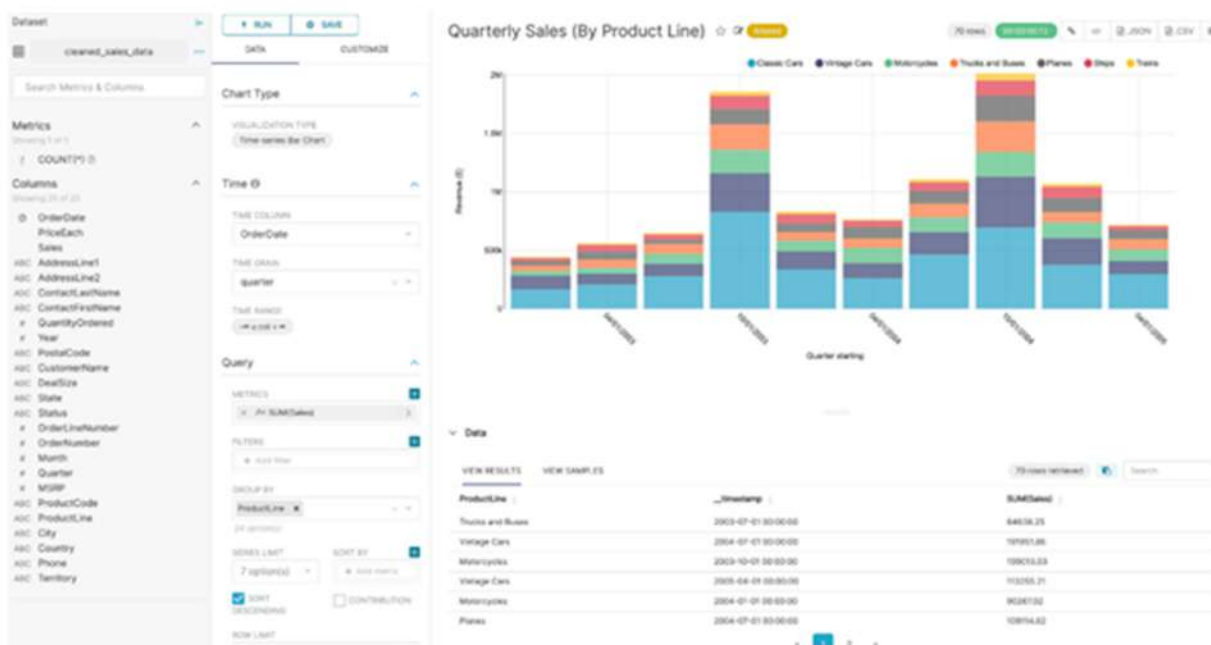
Dataset

cleaned_sales_data

Search Metrics & Columns

Metrics

COUNT(*)

Columns

OrderDate
PriceEach
Sales
ABC AddressLine1
ABC AddressLine2
ABC ContactLastName
ABC ContactFirstName
# QuantityOrdered
# Year
ABC PostalCode
ABC CustomerName
ABC DealSize
ABC State
ABC Status
# OrderLineNumber
# OrderNumber
# Month
# Quarter
# MSRP
ABC ProductCode
ABC ProductLine
ABC City
ABC Country
ABC Phone
ABC Territory

RUN
SAVE
DATA
CUSTOMIZE

Chart Type

VISUALIZATION TYPE
Time-series Bar Chart

Time

TIME COLUMN
OrderDate

TIME GRAIN
quarter

TIME RANGE

Query

METRICS
SUM(Sales)

FILTERS
+ Add filter

GROUP BY
ProductLine

SERIES LIMIT
7 option(s)

SORT BY
+ Add metric

SORT DESCENDING

CONTRIBUTION

ROW LIMIT

Quarterly Sales (By Product Line)

70 rows

.JSON
.CSV

Classic Cars
Vintage Cars
Motorcycles
Trucks and Buses
Planes
Ships
Trains

2M
1.5M
1M
500k
0

Revenue

Quarter starting

Data

VIEW RESULTS
VIEW SAMPLES

70 rows retrieved

Search

| ProductLine | __timestamp | SUM(Sales) |
|---|---|---|
| Trucks and Buses | 2003-07-01 00:00:00 | 64636.25 |
| Vintage Cars | 2004-07-01 00:00:00 | 191951.86 |
| Motorcycles | 2003-10-01 00:00:00 | 199010.03 |
| Vintage Cars | 2005-04-01 00:00:00 | 113255.21 |
| Motorcycles | 2004-07-01 00:00:00 | 90287.02 |
| Planes | 2004-07-01 00:00:00 | 108114.82 |

1